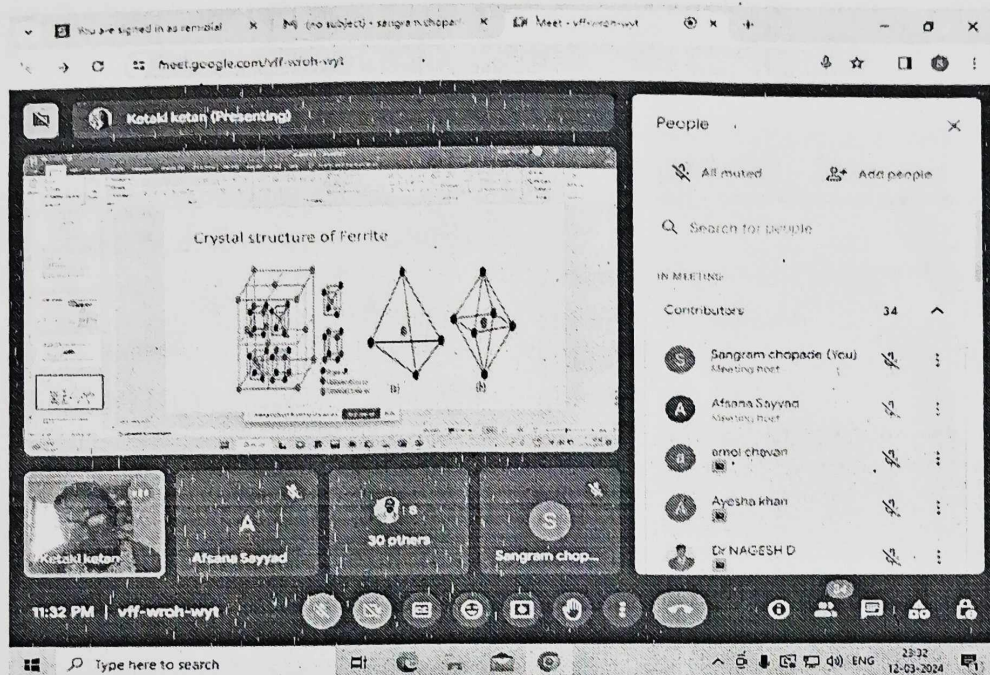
You are signed in as remzdial × M (no subject) - sangram.chopad × Meet - vff-wroh-wyt × +

meet.google.com/vff-wroh-wyt

Ketaki ketan (Presenting)

Crystal structure of Ferrite

(b)

(b)

People ×

All muted

Add people

Search for people

IN MEETING

Contributors 34

Sangram chopade (You)
Meeting host

Afsana Sayyad
Meeting host

amol chavan

Ayesha khan

Dr NAGESH D

Ketaki ketan

A
Afsana Sayyad

30 others

S
Sangram chop...

11:32 PM | vff-wroh-wyt

Type here to search

ENG 23:32 12-03-2024